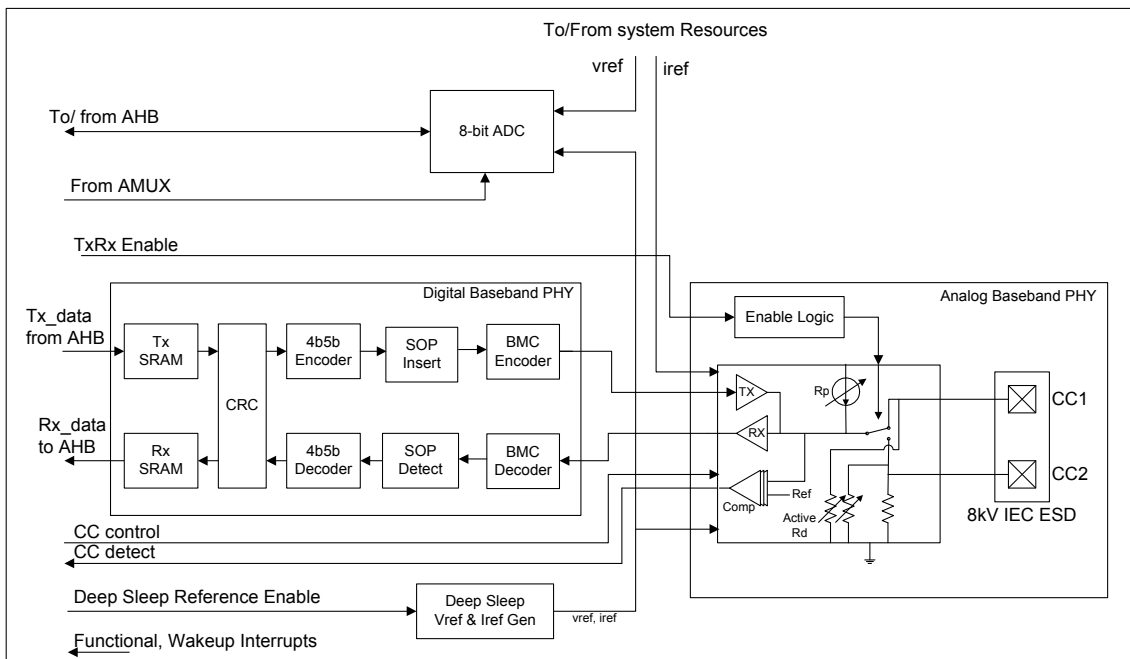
To/From system Resources

vref

iref

To/ from AHB

8-bit ADC

From AMUX

TxRx Enable

Digital Baseband PHY

Analog Baseband PHY

Tx_data from AHB

Tx SRAM

CRC

4b5b Encoder

SOP Insert

BMC Encoder

Enable Logic

TX

Rp

CC1

Rx_data to AHB

Rx SRAM

4b5b Decoder

SOP Detect

BMC Decoder

RX

Comp

Ref

Active Rd

CC2

8kV IEC ESD

CC control

CC detect

Deep Sleep Reference Enable

Deep Sleep Vref & Iref Gen

vref, iref

Functional, Wakeup Interrupts